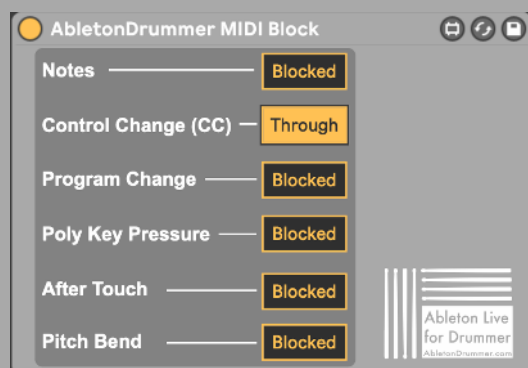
AbletonDrummer MIDI Block

Notes — Blocked

Control Change (CC) — Through

Program Change — Blocked

Poly Key Pressure — Blocked

After Touch — Blocked

Pitch Bend — Blocked

Ableton Live for Drummer
AbletonDrummer.com